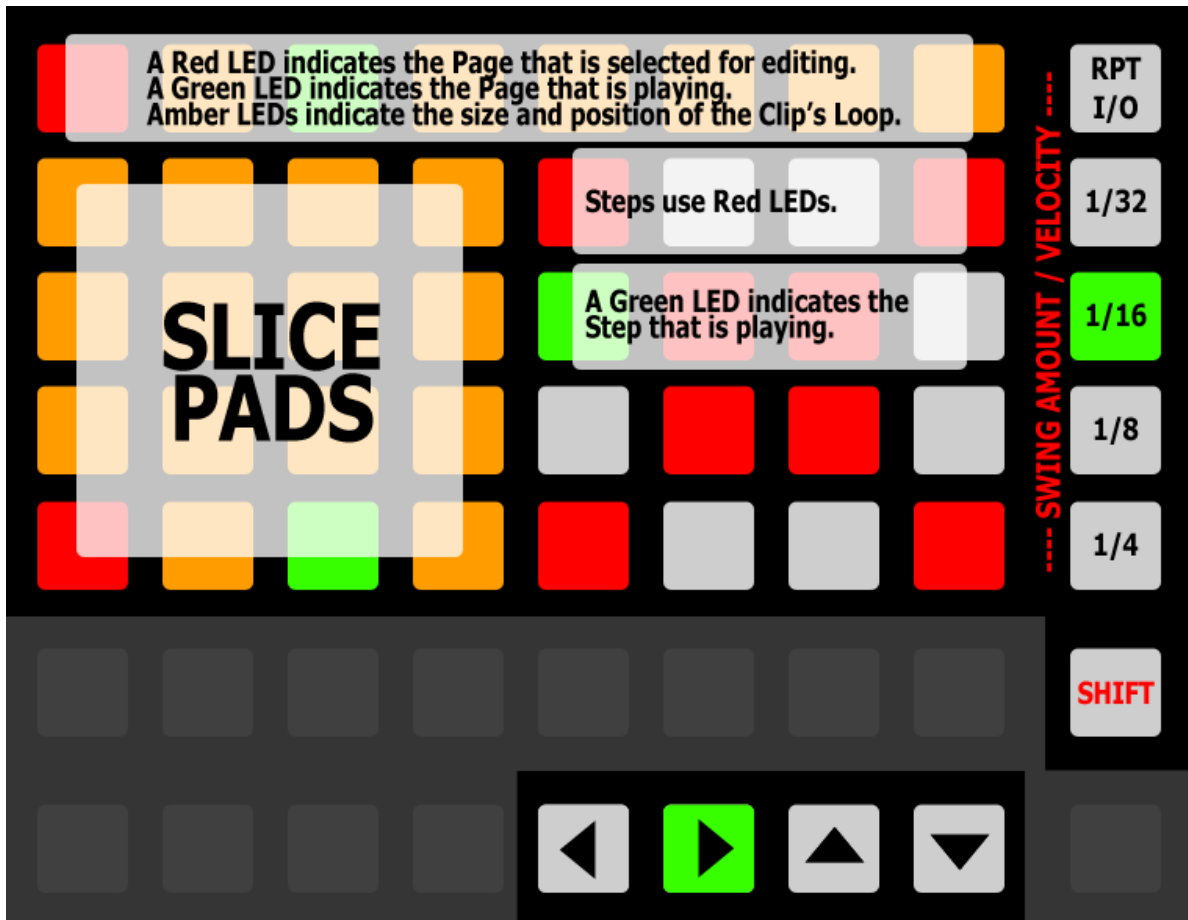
A Red LED indicates the Page that is selected for editing.
A Green LED indicates the Page that is playing.
Amber LEDs indicate the size and position of the Clip's Loop.

Steps use Red LEDs.

A Green LED indicates the Step that is playing.

SLICE PADS

---- SWING AMOUNT / VELOCITY ----

RPT I/O

1/32

1/16

1/8

1/4

SHIFT